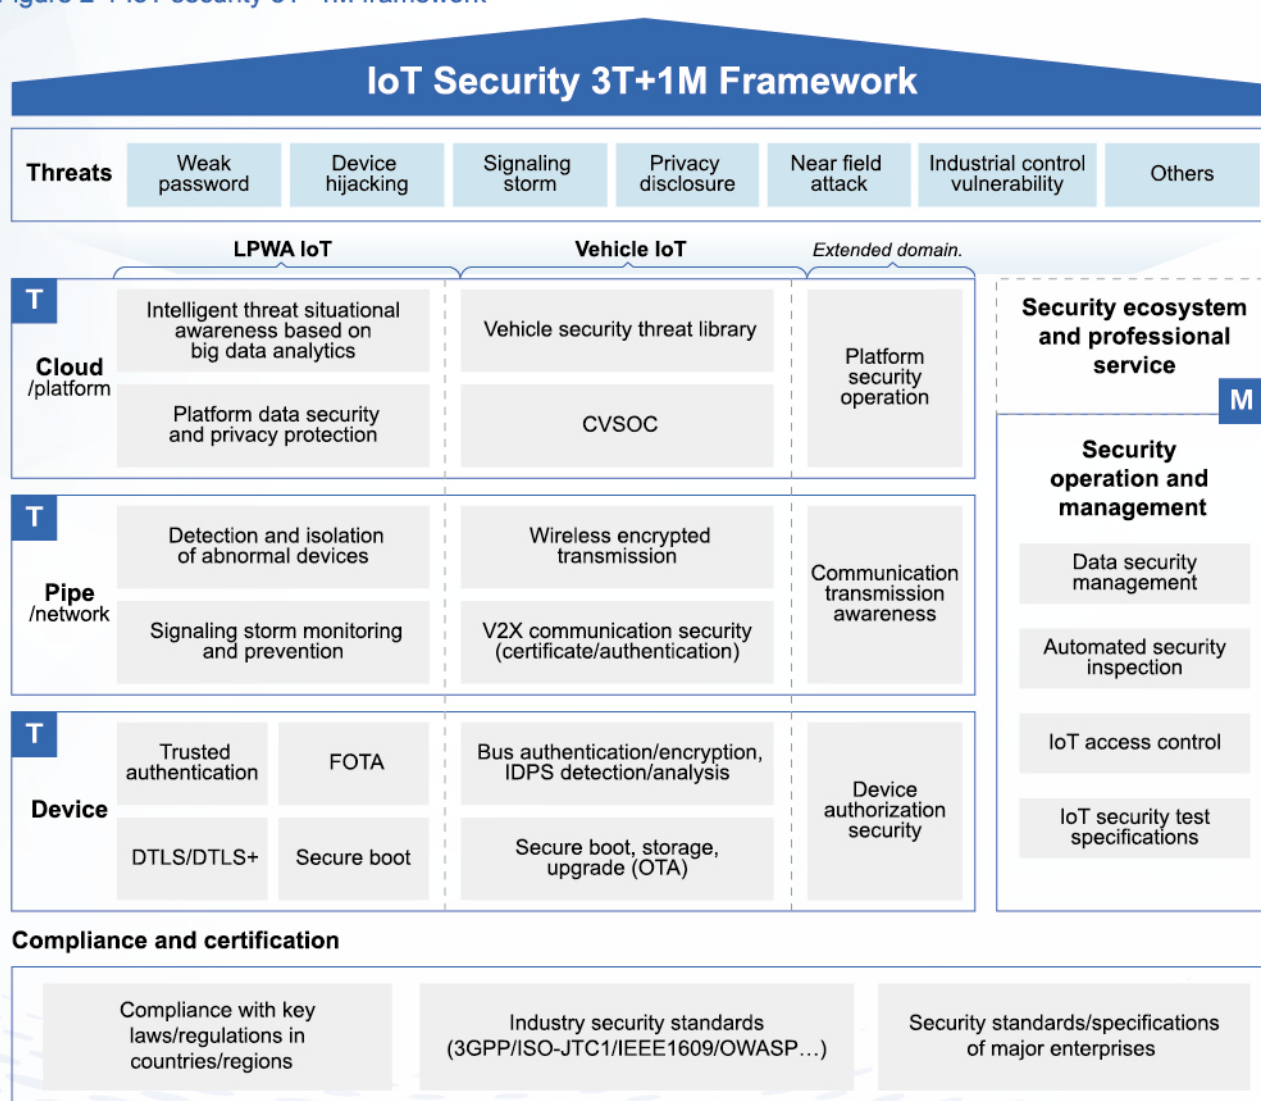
IoT Security 3T+1M Framework

Threats

Weak password

Device hijacking

Signaling storm

Privacy disclosure

Near field attack

Industrial control vulnerability

Others

LPWA IoT

Vehicle IoT

Extended domain.

T

Cloud /platform

Intelligent threat situational awareness based on big data analytics

Vehicle security threat library

Platform security operation

Platform data security and privacy protection

CVSOC

Security ecosystem and professional service

M

Security operation and management

Data security management

Automated security inspection

IoT access control

IoT security test specifications

T

Pipe /network

Detection and isolation of abnormal devices

Wireless encrypted transmission

Communication transmission awareness

Signaling storm monitoring and prevention

V2X communication security (certificate/authentication)

T

Device

Trusted authentication

FOTA

Bus authentication/encryption, IDPS detection/analysis

Device authorization security

DTLS/DTLS+

Secure boot

Secure boot, storage, upgrade (OTA)

Compliance and certification

Compliance with key laws/regulations in countries/regions

Industry security standards (3GPP/ISO-JTC1/IEEE1609/OWASP…)

Security standards/specifications of major enterprises